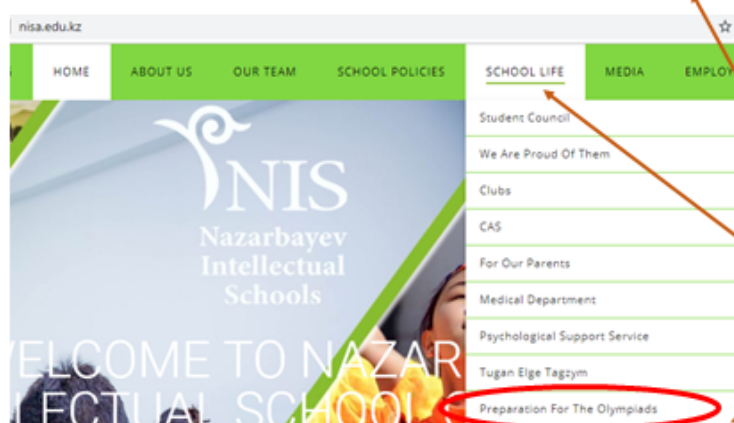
nisa.edu.kz

HOME ABOUT US OUR TEAM SCHOOL POLICIES SCHOOL LIFE MEDIA EMPLOY

NIS
Nazarbayev Intellectual Schools

Student Council
We Are Proud Of Them
Clubs
CAS
For Our Parents
Medical Department
Psychological Support Service
Tugan Elge Tagzym
Preparation For The Olympiads

ELCOME TO NAZAR
LECTUAL SCHOOL